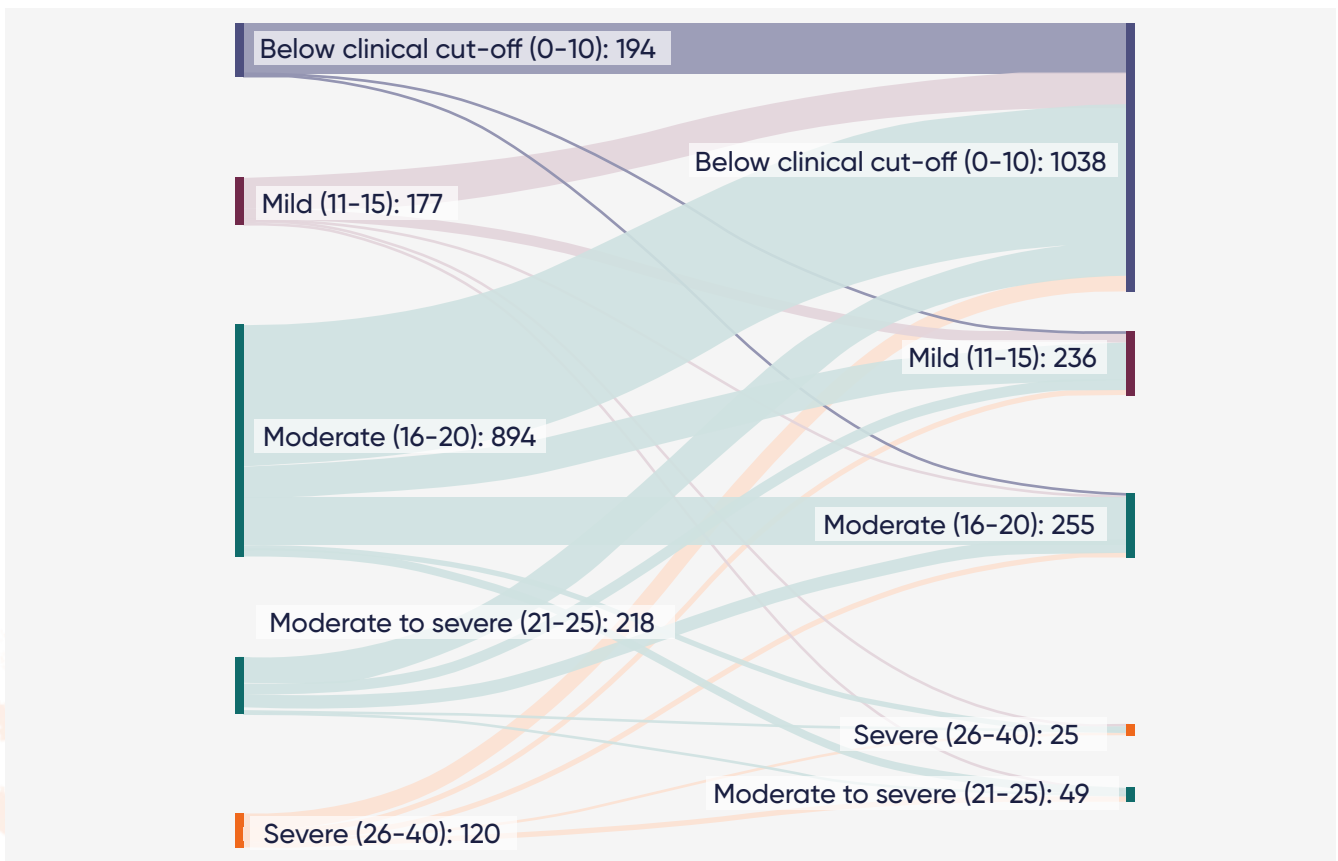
Below clinical cut-off (0-10): 194
Mild (11-15): 177
Moderate (16-20): 894
Moderate to severe (21-25): 218
Severe (26-40): 120
Below clinical cut-off (0-10): 1038
Mild (11-15): 236
Moderate (16-20): 255
Severe (26-40): 25
Moderate to severe (21-25): 49